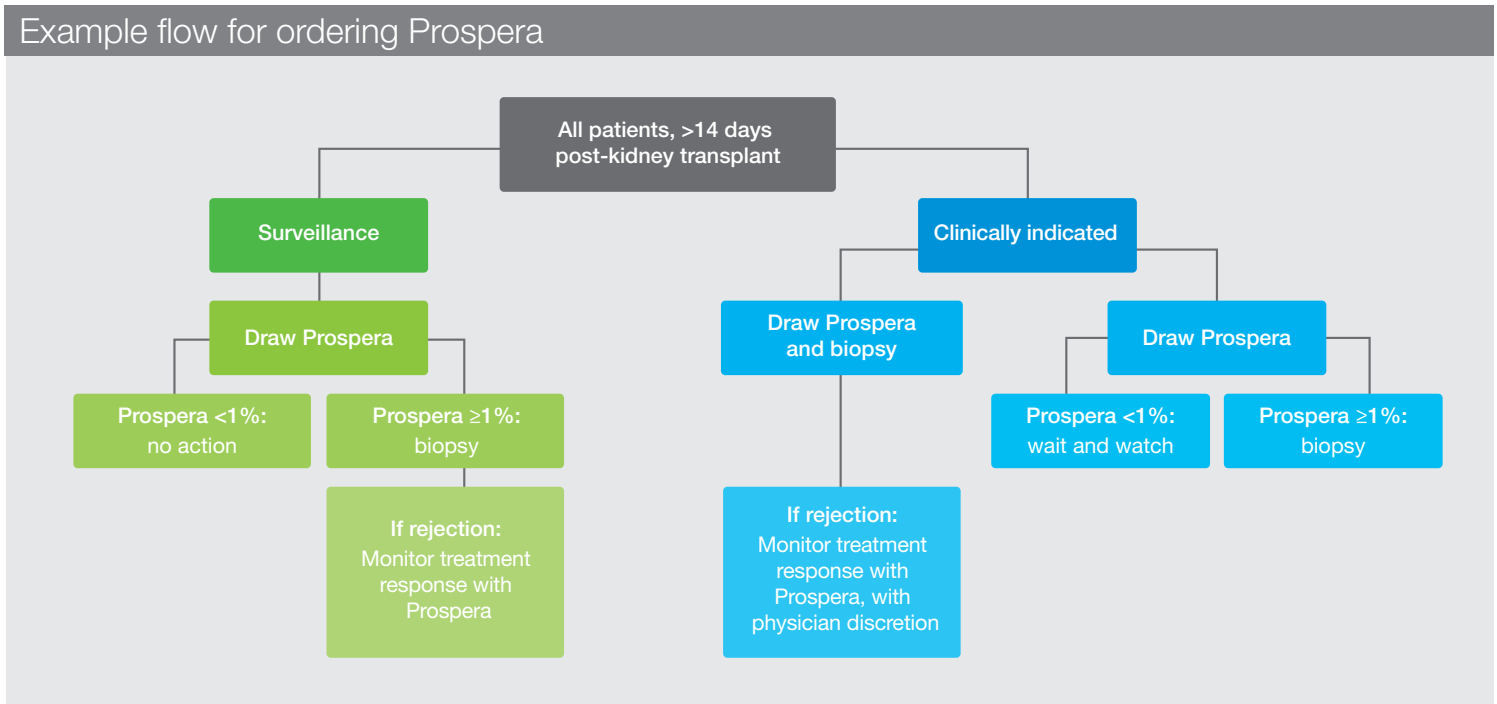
Example flow for ordering Prospera

All patients, >14 days post-kidney transplant

Surveillance

Draw Prospera

Prospera <1%: no action

Prospera ≥1%: biopsy

If rejection: Monitor treatment response with Prospera

Clinically indicated

Draw Prospera and biopsy

If rejection: Monitor treatment response with Prospera, with physician discretion

Draw Prospera

Prospera <1%: wait and watch

Prospera ≥1%: biopsy